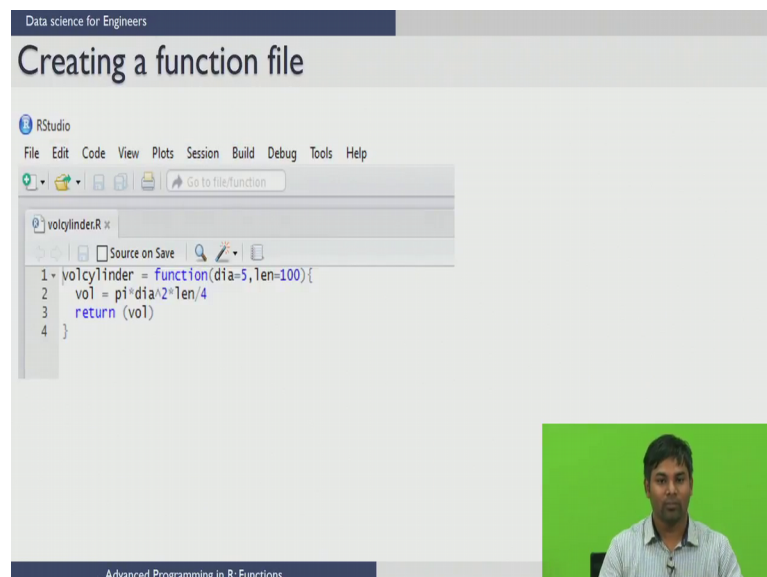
Data science for Engineers

Creating a function file

RStudio

File Edit Code View Plots Session Build Debug Tools Help

Go to file/function

volcylinder.R ×

Source on Save

1 volcylinder = function(dia=5,len=100){
2 vol = pi*dia^2*len/4
3 return (vol)
4 }

Advanced Programming in R: Functions